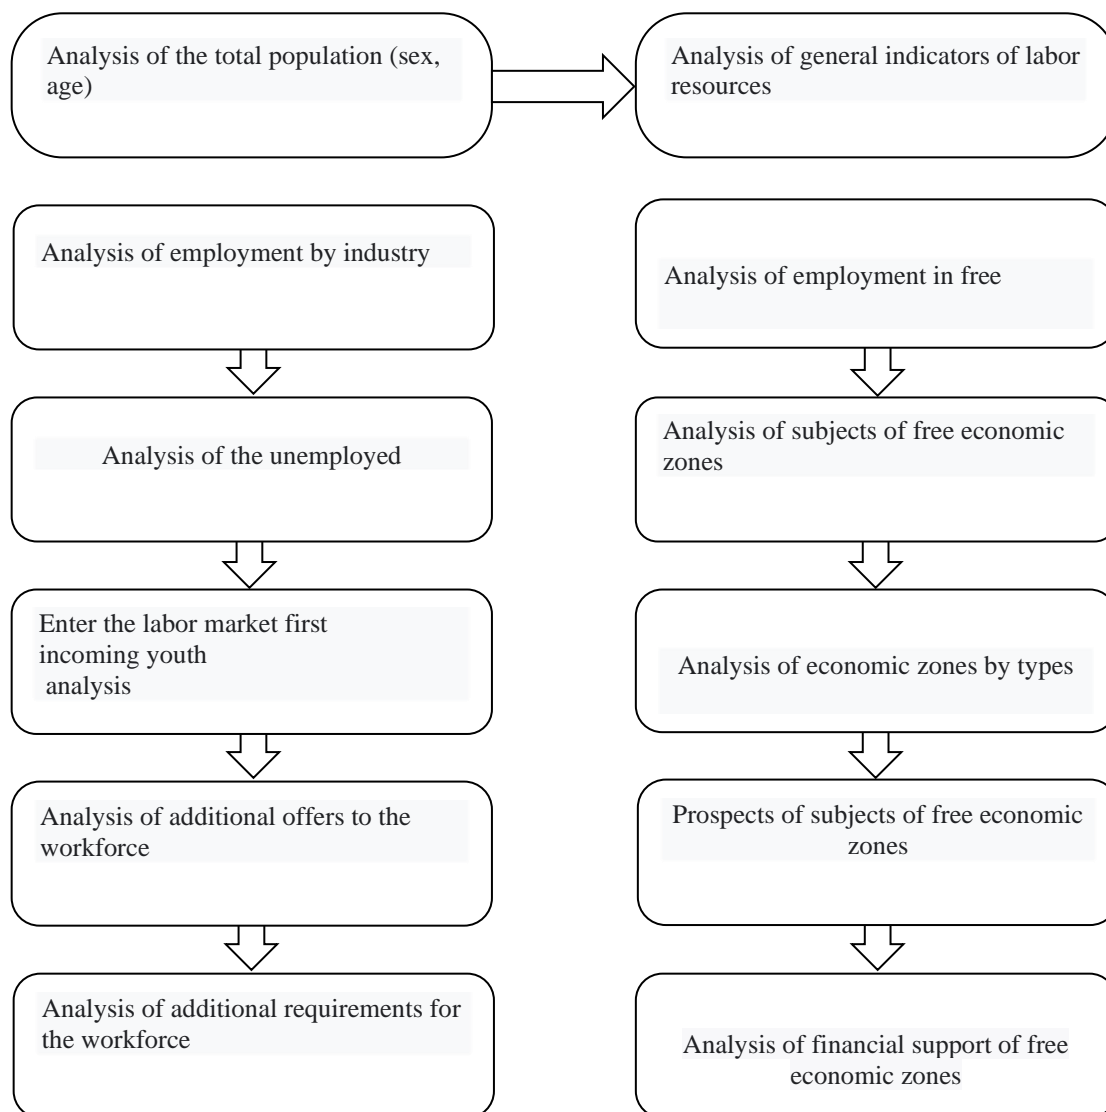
Analysis of the total population (sex, age)

Analysis of general indicators of labor resources

Analysis of employment by industry

Analysis of the unemployed

Enter the labor market first incoming youth analysis

Analysis of additional offers to the workforce

Analysis of additional requirements for the workforce

Analysis of employment in free

Analysis of subjects of free economic zones

Analysis of economic zones by types

Prospects of subjects of free economic zones

Analysis of financial support of free economic zones